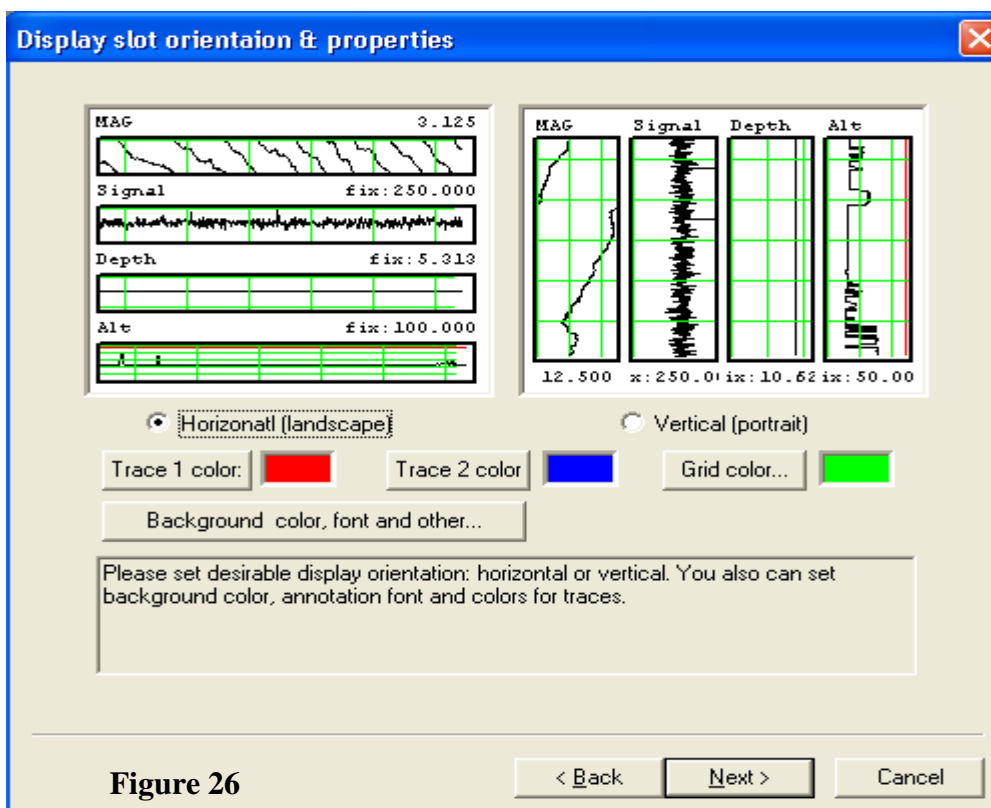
Display slot orientaion & properties

MAG 3.125

Signal fix:250.000

Depth fix:5.313

Alt fix:100.000

MAG Signal Depth Alt

12.500 x:250.0( ix:10.62 ix:50.00

Horizonatl (landscape)

Vertical (portrait)

Trace 1 color:

Trace 2 color

Grid color...

Background color, font and other...

Please set desirable display orientation: horizontal or vertical. You also can set background color, annotation font and colors for traces.

Figure 26

< Back

Next >

Cancel